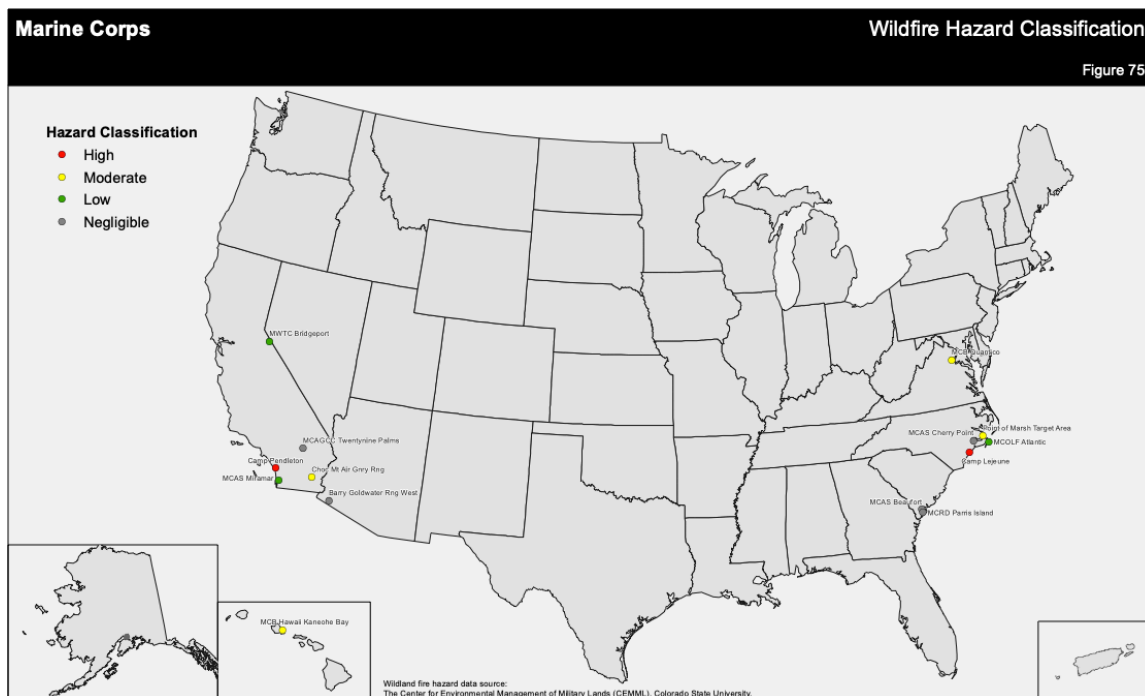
Marine Corps

Wildfire Hazard Classification

Figure 75

Hazard Classification
High
Moderate
Low
Negligible

MWTC Bridgeport
MCAGCC Twentynine Palms
Camp Pendleton
MCAS Miramar
Chocolate Mt Air Gnry Rng
Barry Goldwater Rng West
MCB Quantico
MCAS Cherry Point
Piney Island / Point of Marsh Target Area
MCOLF Atlantic
Camp Lejeune
MCAS Beaufort
MCRD Parris Island
MCB Hawaii Kaneohe Bay

Wildland fire hazard data source:
The Center for Environmental Management of Military Lands (CEMML), Colorado State University.